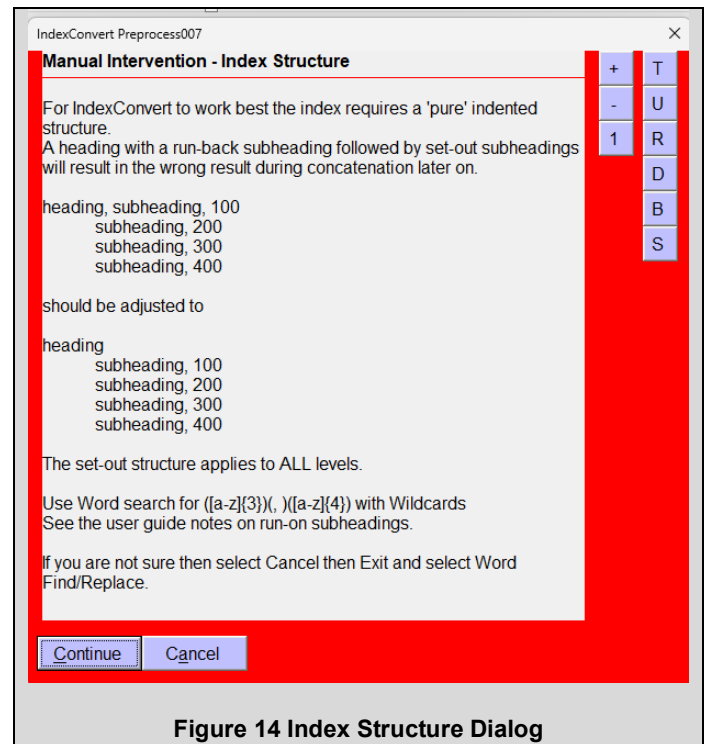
IndexConvert Preprocess007

×

Manual Intervention - Index Structure

For IndexConvert to work best the index requires a 'pure' indented structure.
A heading with a run-back subheading followed by set-out subheadings will result in the wrong result during concatenation later on.

heading, subheading, 100
subheading, 200
subheading, 300
subheading, 400

should be adjusted to

heading
subheading, 100
subheading, 200
subheading, 300
subheading, 400

The set-out structure applies to ALL levels.

Use Word search for ([a-z]{3})(, )([a-z]{4}) with Wildcards
See the user guide notes on run-on subheadings.

If you are not sure then select Cancel then Exit and select Word Find/Replace.

+
-
1

T
U
R
D
B
S

Continue
Cancel

Figure 14 Index Structure Dialog